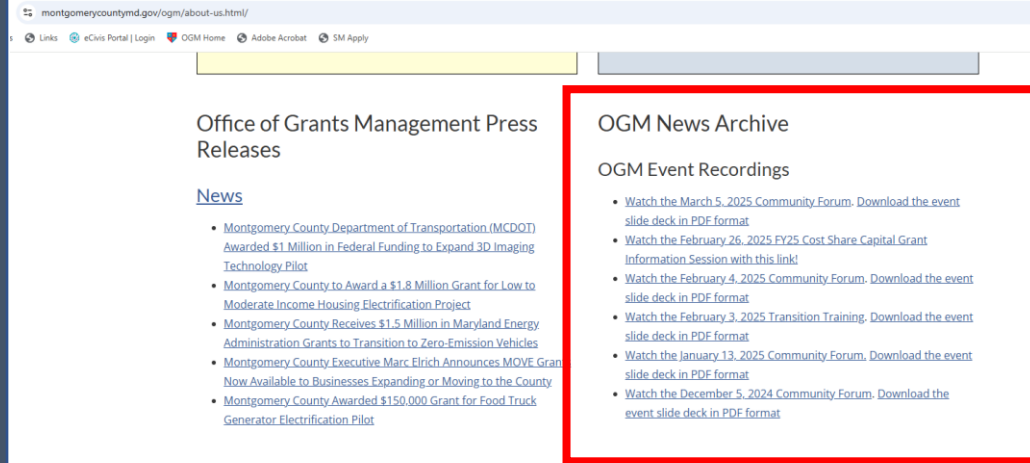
montgomerycountymd.gov/ogm/about-us.html/

s Links eCivis Portal | Login OGM Home Adobe Acrobat SM Apply

Office of Grants Management Press Releases

News

- Montgomery County Department of Transportation (MCDOT) Awarded $1 Million in Federal Funding to Expand 3D Imaging Technology Pilot
- Montgomery County to Award a $1.8 Million Grant for Low to Moderate Income Housing Electrification Project
- Montgomery County Receives $1.5 Million in Maryland Energy Administration Grants to Transition to Zero-Emission Vehicles
- Montgomery County Executive Marc Elrich Announces MOVE Gran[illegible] Now Available to Businesses Expanding or Moving to the County
- Montgomery County Awarded $150,000 Grant for Food Truck Generator Electrification Pilot

OGM News Archive

OGM Event Recordings

- Watch the March 5, 2025 Community Forum. Download the event slide deck in PDF format
- Watch the February 26, 2025 FY25 Cost Share Capital Grant Information Session with this link!
- Watch the February 4, 2025 Community Forum. Download the event slide deck in PDF format
- Watch the February 3, 2025 Transition Training. Download the event slide deck in PDF format
- Watch the January 13, 2025 Community Forum. Download the event slide deck in PDF format
- Watch the December 5, 2024 Community Forum. Download the event slide deck in PDF format